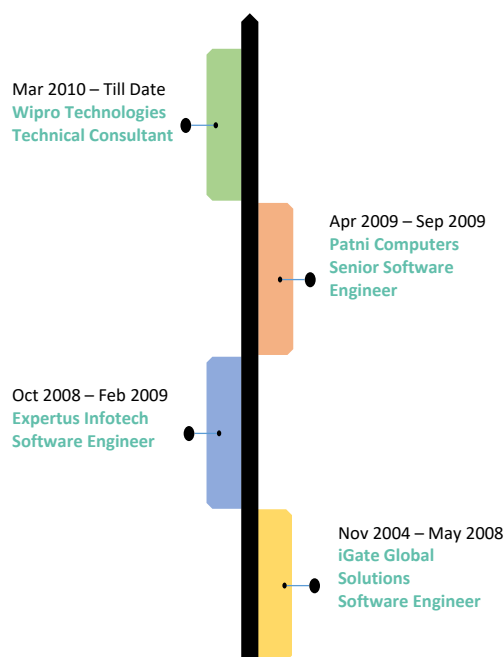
Mar 2010 – Till Date
Wipro Technologies
Technical Consultant

Apr 2009 – Sep 2009
Patni Computers
Senior Software Engineer

Oct 2008 – Feb 2009
Expertus Infotech
Software Engineer

Nov 2004 – May 2008
iGate Global Solutions
Software Engineer